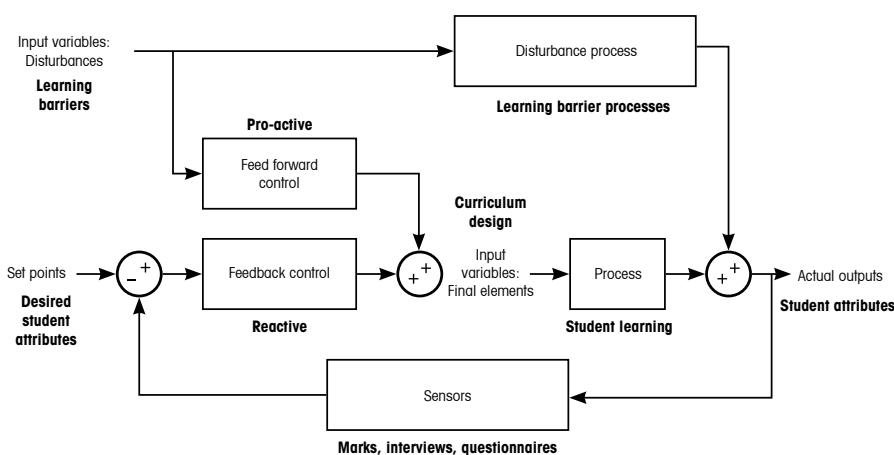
Input variables: Disturbances

**Learning barriers**

Disturbance process

**Learning barrier processes**

**Pro-active**

Feed forward control

**Curriculum design**

Set points

**Desired student attributes**

$-$ $+$

Feedback control

**Reactive**

$+$ $+$

Input variables: Final elements

Process

**Student learning**

$+$ $+$

Actual outputs

**Student attributes**

Sensors

**Marks, interviews, questionnaires**